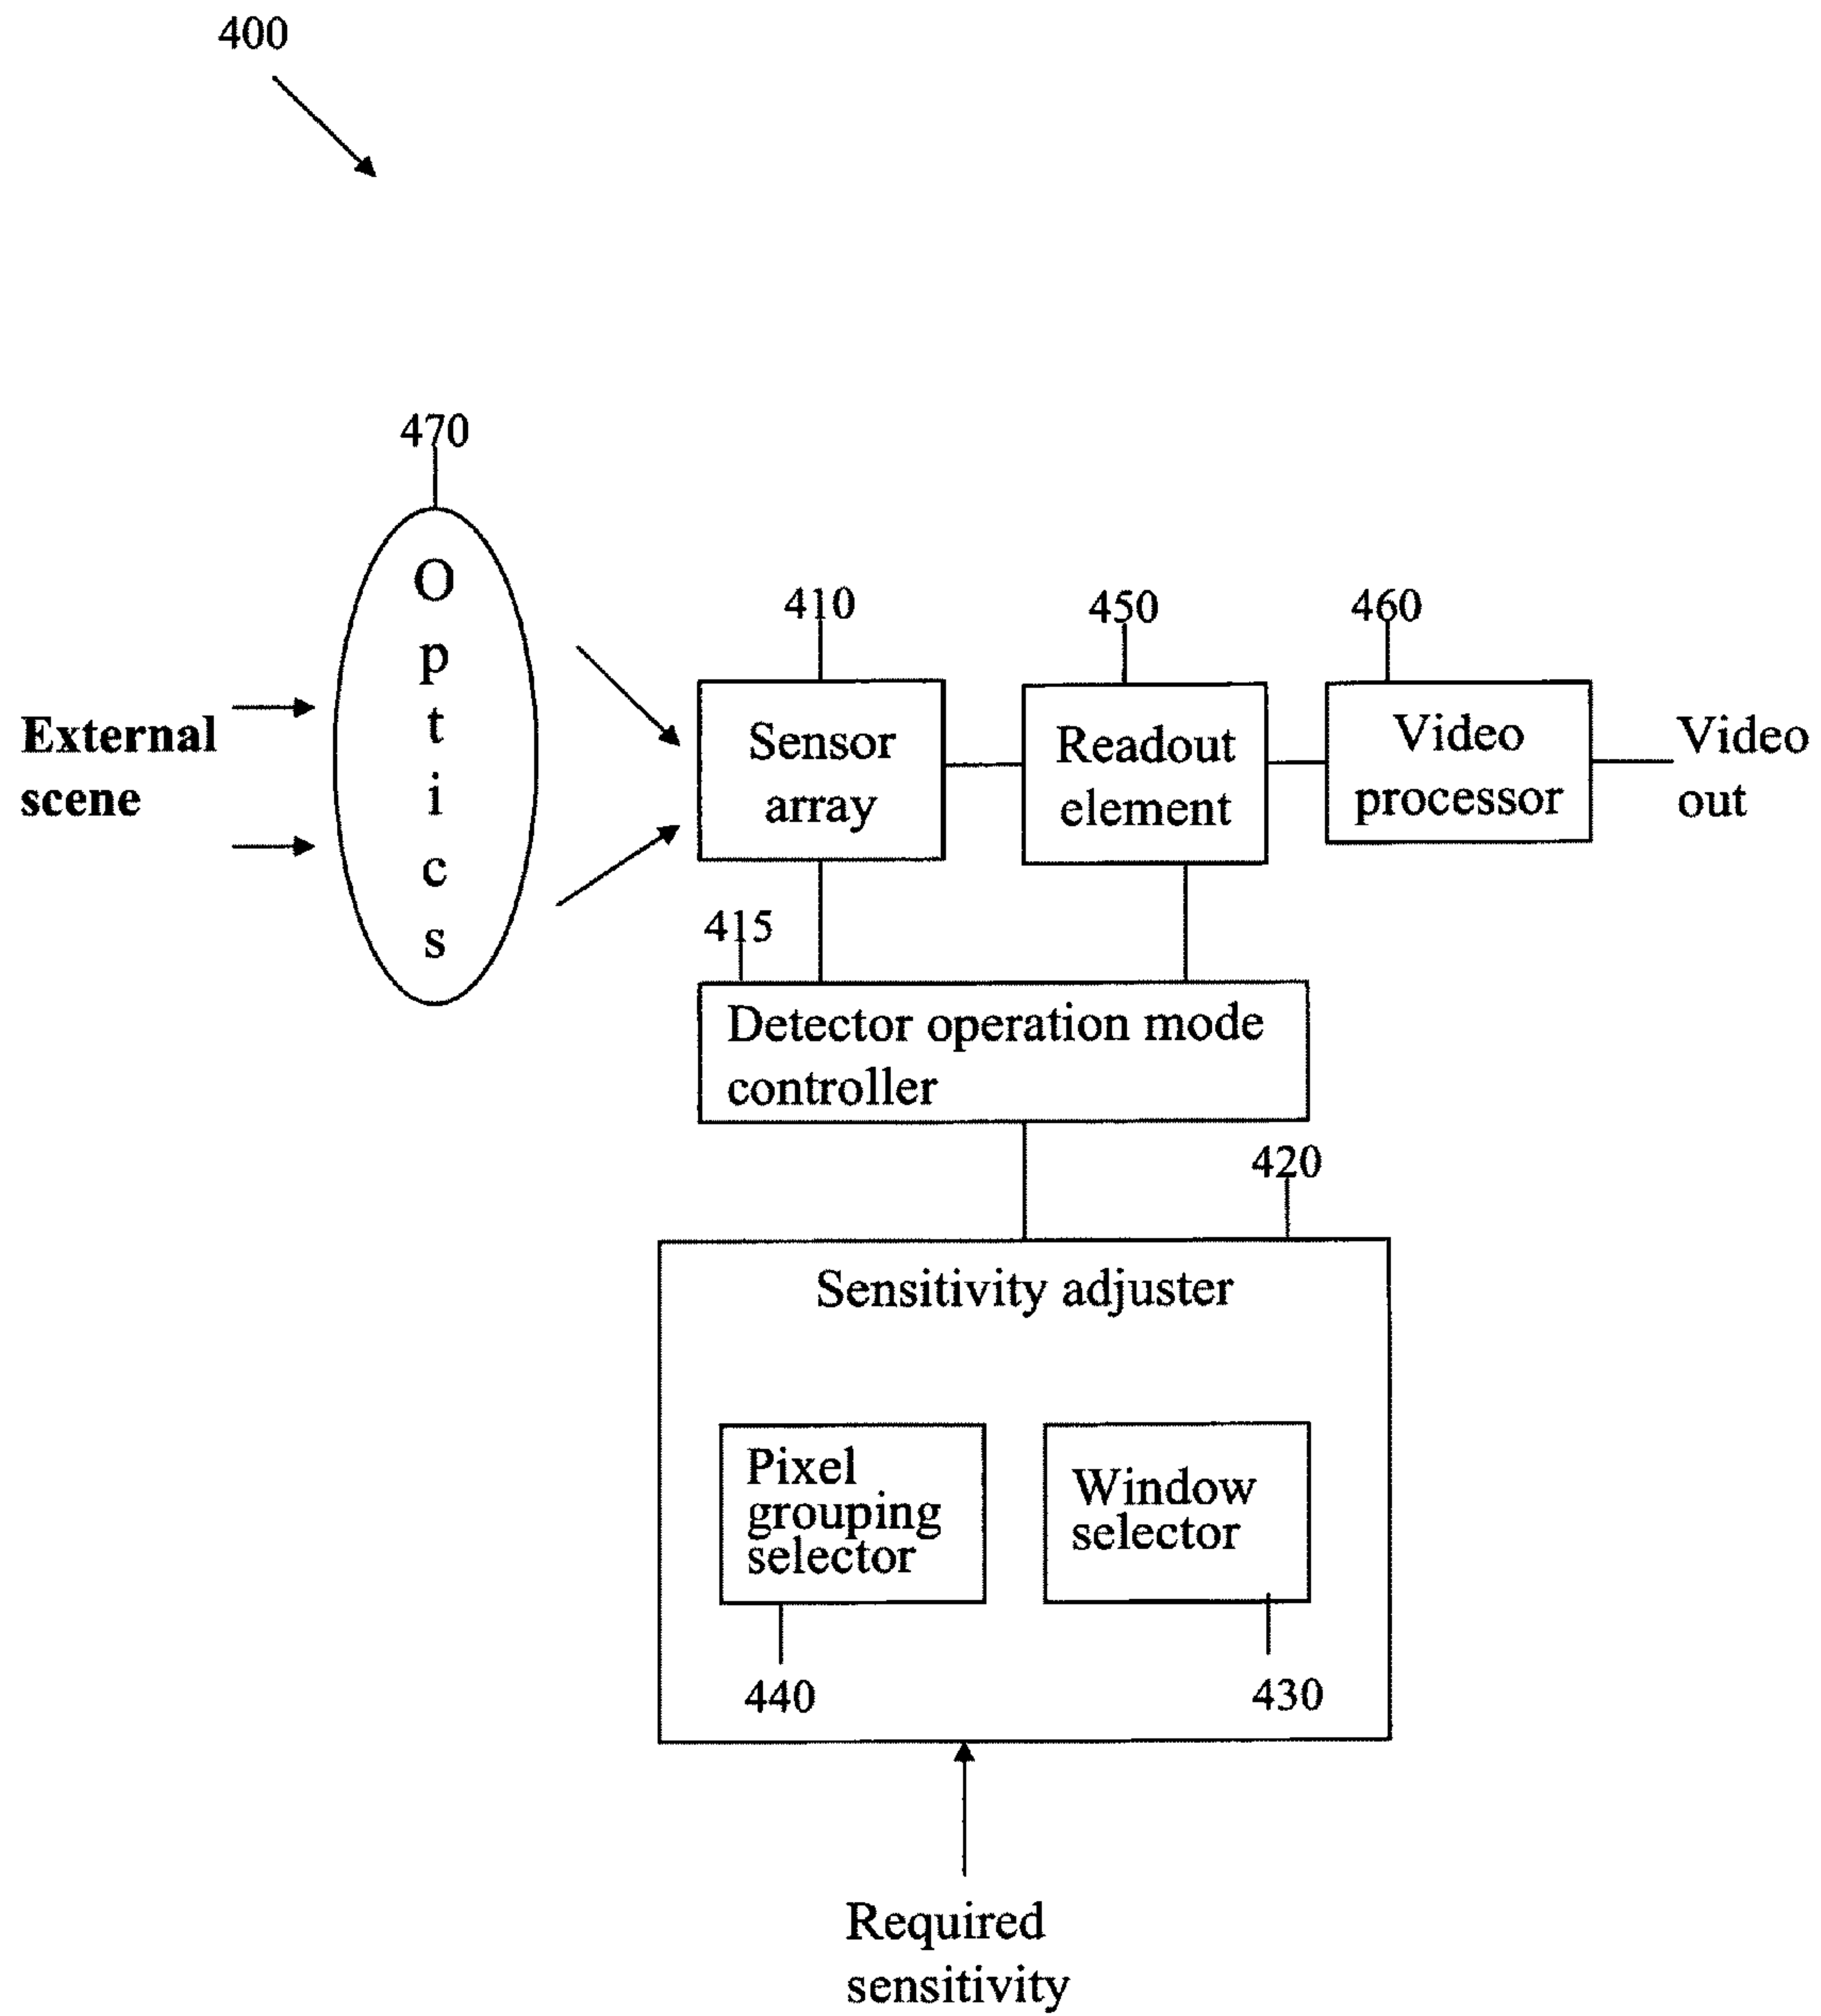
400

470

External scene

Optics

410

Sensor array

450

Readout element

460

Video processor

Video out

415

Detector operation mode controller

420

Sensitivity adjuster

Pixel grouping selector

Window selector

440

430

Required sensitivity